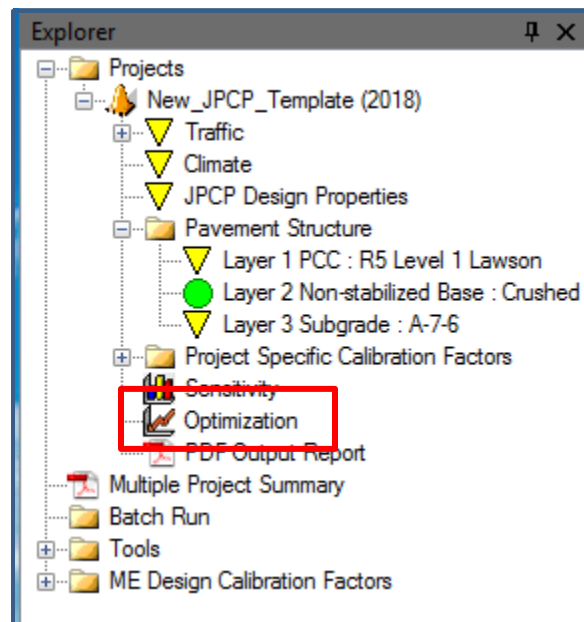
Explorer

Projects
New_JPCP_Template (2018)
Traffic
Climate
JPCP Design Properties
Pavement Structure
Layer 1 PCC : R5 Level 1 Lawson
Layer 2 Non-stabilized Base : Crushed
Layer 3 Subgrade : A-7-6
Project Specific Calibration Factors
Sensitivity
Optimization
PDF Output Report
Multiple Project Summary
Batch Run
Tools
ME Design Calibration Factors